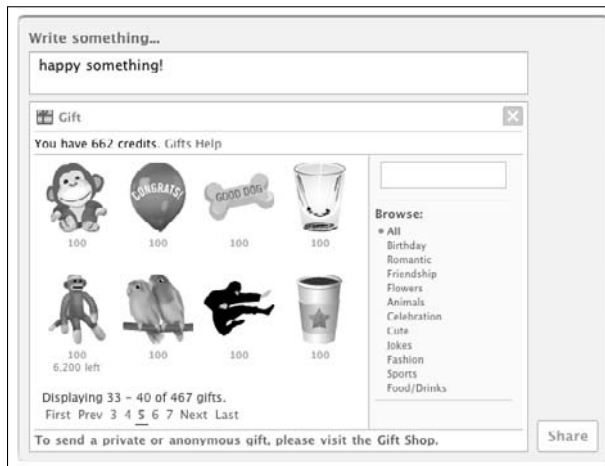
Write something...

happy something!

Gift

You have 662 credits. Gifts Help

CONGRATS!

GOOD DOG

100 100 100 100

100
6,200 left

100 100 100

Displaying 33 - 40 of 467 gifts.

First Prev 3 4 5 6 7 Next Last

Browse:

• All
Birthday
Romantic
Friendship
Flowers
Animals
Celebration
Cute
Jokes
Fashion
Sports
Food/Drinks

To send a private or anonymous gift, please visit the Gift Shop.

Share